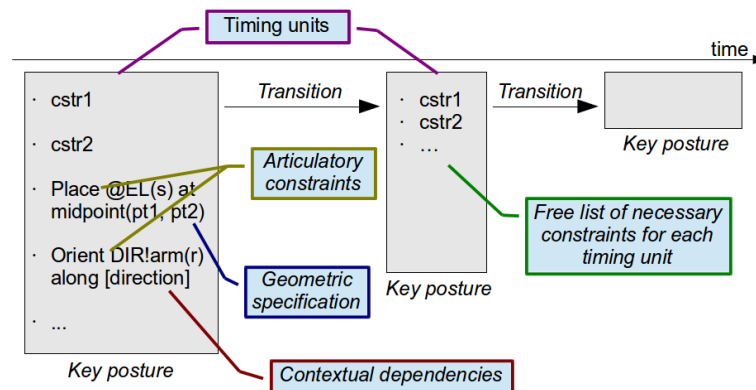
Timing units

time

· cstr1

· cstr2

· Place @EL(s) at midpoint(pt1, pt2)

· Orient DIR!arm(r) along [direction]

· ...

Key posture

Transition

· cstr1
· cstr2
· …

Key posture

Transition

Key posture

Articulatory constraints

Geometric specification

Free list of necessary constraints for each timing unit

Contextual dependencies